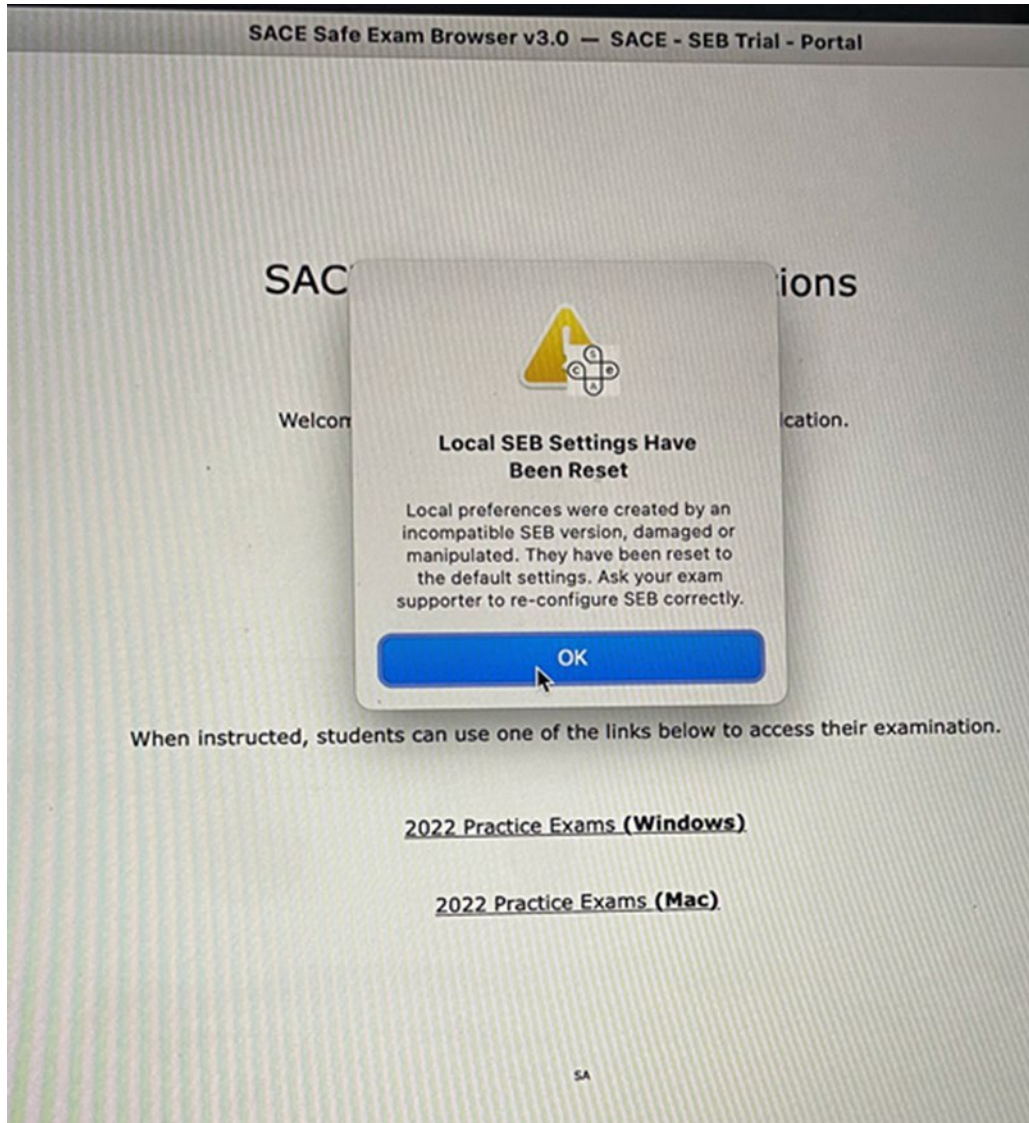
SACE Safe Exam Browser v3.0 — SACE - SEB Trial - Portal

SAC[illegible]ions

Welcom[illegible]ication.

Local SEB Settings Have Been Reset

Local preferences were created by an incompatible SEB version, damaged or manipulated. They have been reset to the default settings. Ask your exam supporter to re-configure SEB correctly.

OK

When instructed, students can use one of the links below to access their examination.

2022 Practice Exams **(Windows)**

2022 Practice Exams **(Mac)**

SA